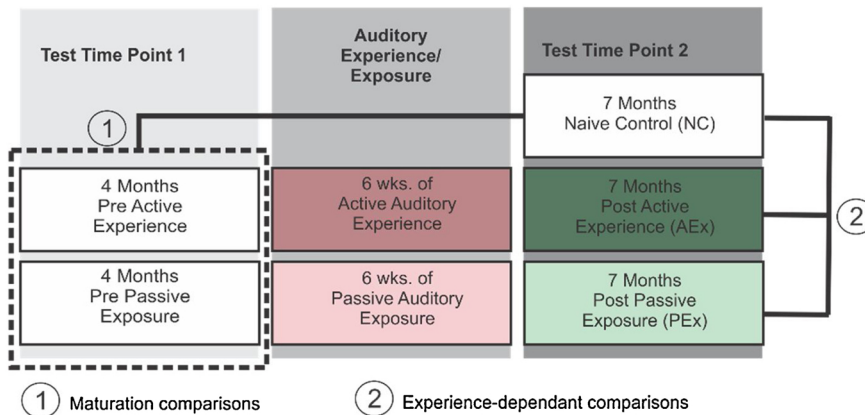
Test Time Point 1

Auditory Experience/ Exposure

Test Time Point 2

1

7 Months Naive Control (NC)

4 Months Pre Active Experience

6 wks. of Active Auditory Experience

7 Months Post Active Experience (AEx)

2

4 Months Pre Passive Exposure

6 wks. of Passive Auditory Exposure

7 Months Post Passive Exposure (PEx)

1 Maturation comparisons

2 Experience-dependant comparisons